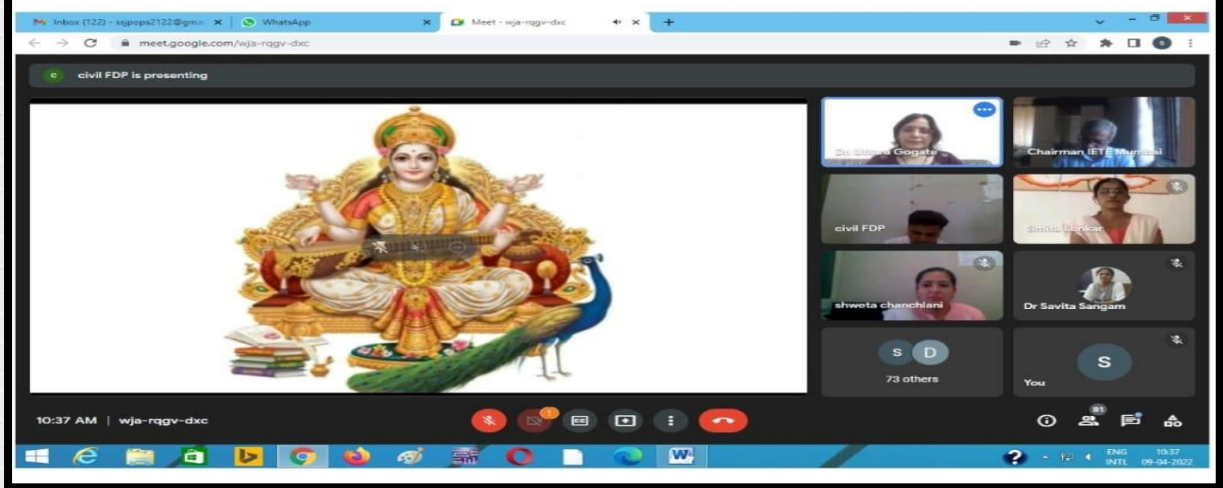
Inbox (122) - ssjpops2122@gma... ×
WhatsApp ×
Meet - wja-rqgv-dxc ×
+
meet.google.com/wja-rqgv-dxc
c civil FDP is presenting
Dr. Urmila Gogate
Chairman IETE Mumbai
civil FDP
Smita Lonkar
shweta chanchlani
Dr Savita Sangam
S D
73 others
S
You
10:37 AM | wja-rqgv-dxc
1
81
ENG INTL
10:37
09-04-2022